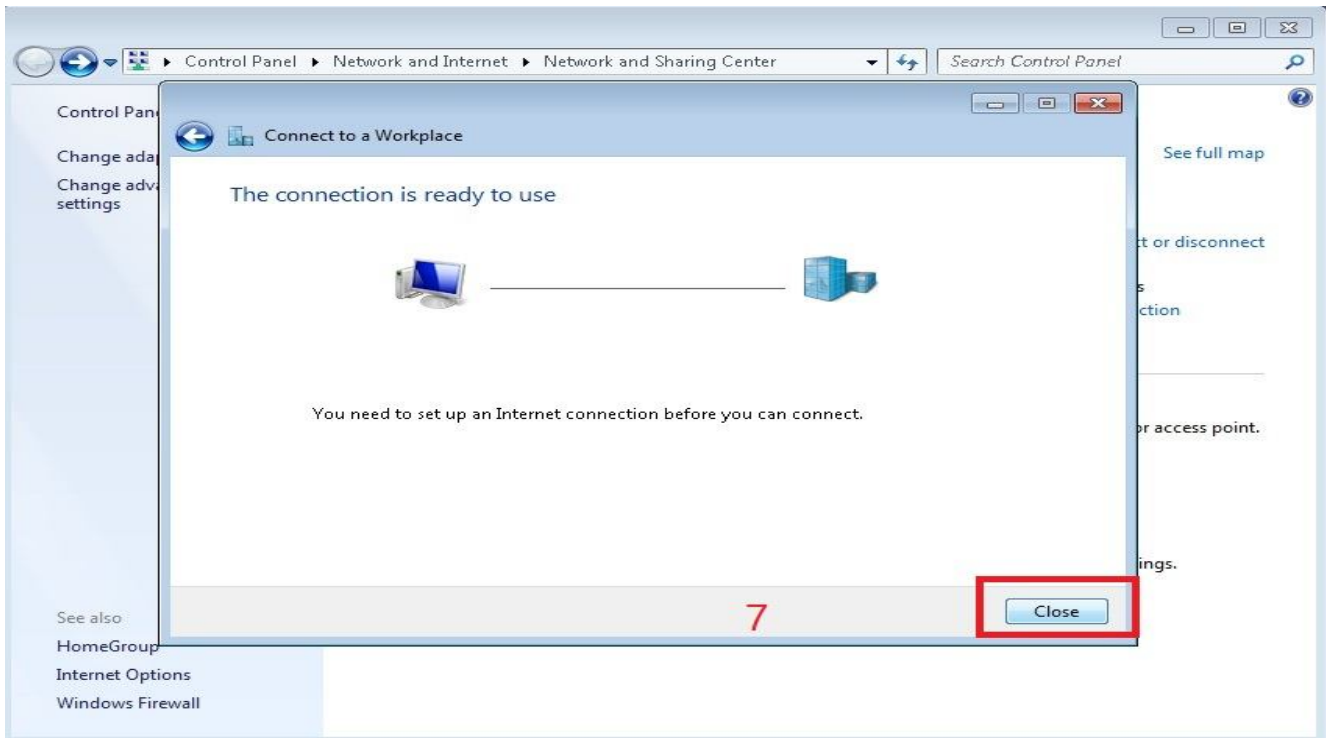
Control Panel ▸ Network and Internet ▸ Network and Sharing Center

Search Control Panel

Control Pan

Change ada

Change adv settings

See full map

t or disconnect

s

ction

r access point.

ings.

See also

HomeGroup

Internet Options

Windows Firewall

Connect to a Workplace

The connection is ready to use

You need to set up an Internet connection before you can connect.

7

Close